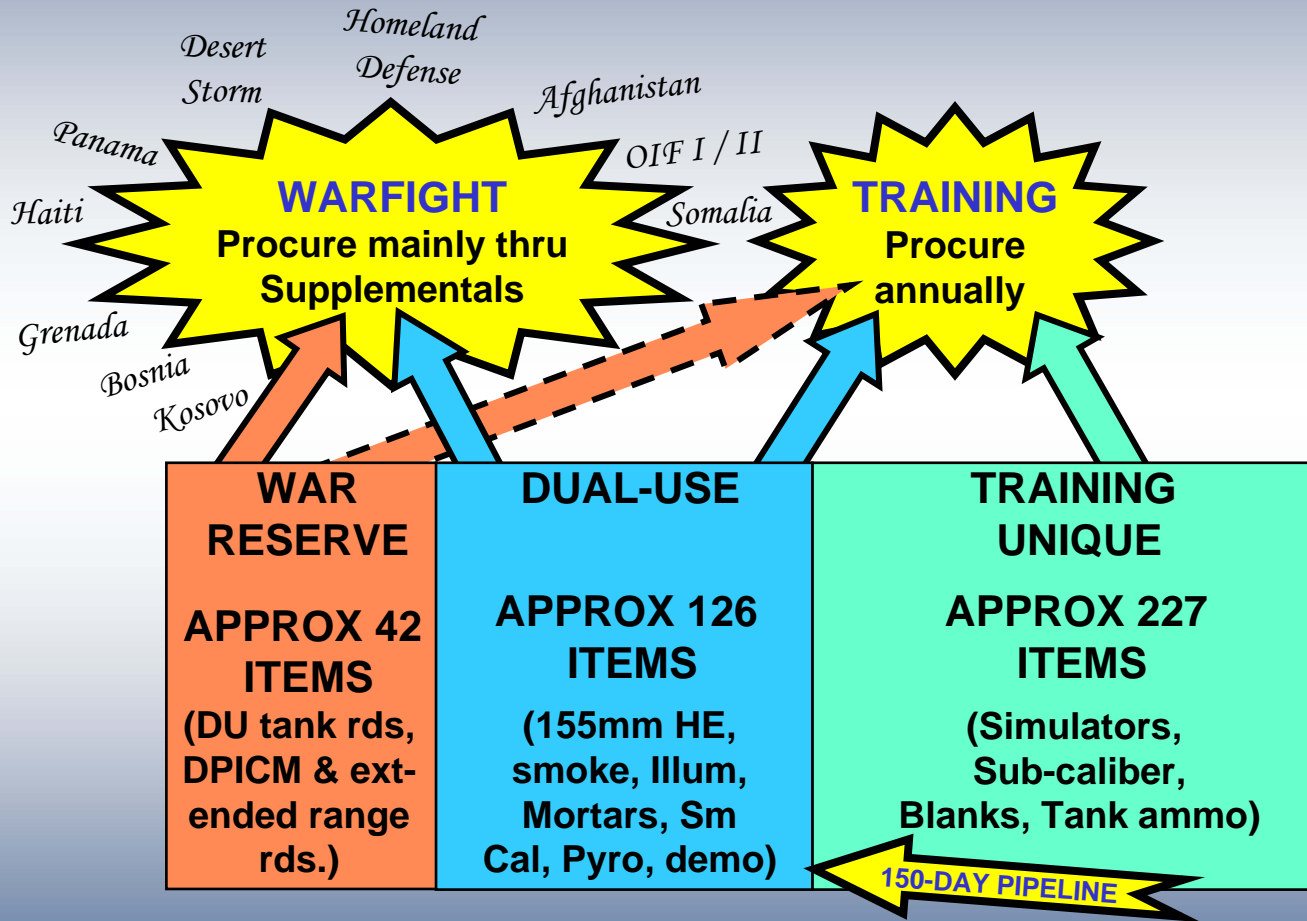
Desert Storm

Homeland Defense

Afghanistan

Panama

OIF I / II

Haiti

Somalia

Grenada

Bosnia

Kosovo

WARFIGHT
Procure mainly thru Supplementals

TRAINING
Procure annually

WAR RESERVE

APPROX 42 ITEMS
(DU tank rds, DPICM & extended range rds.)

DUAL-USE

APPROX 126 ITEMS
(155mm HE, smoke, Illum, Mortars, Sm Cal, Pyro, demo)

TRAINING UNIQUE

APPROX 227 ITEMS
(Simulators, Sub-caliber, Blanks, Tank ammo)

150-DAY PIPELINE